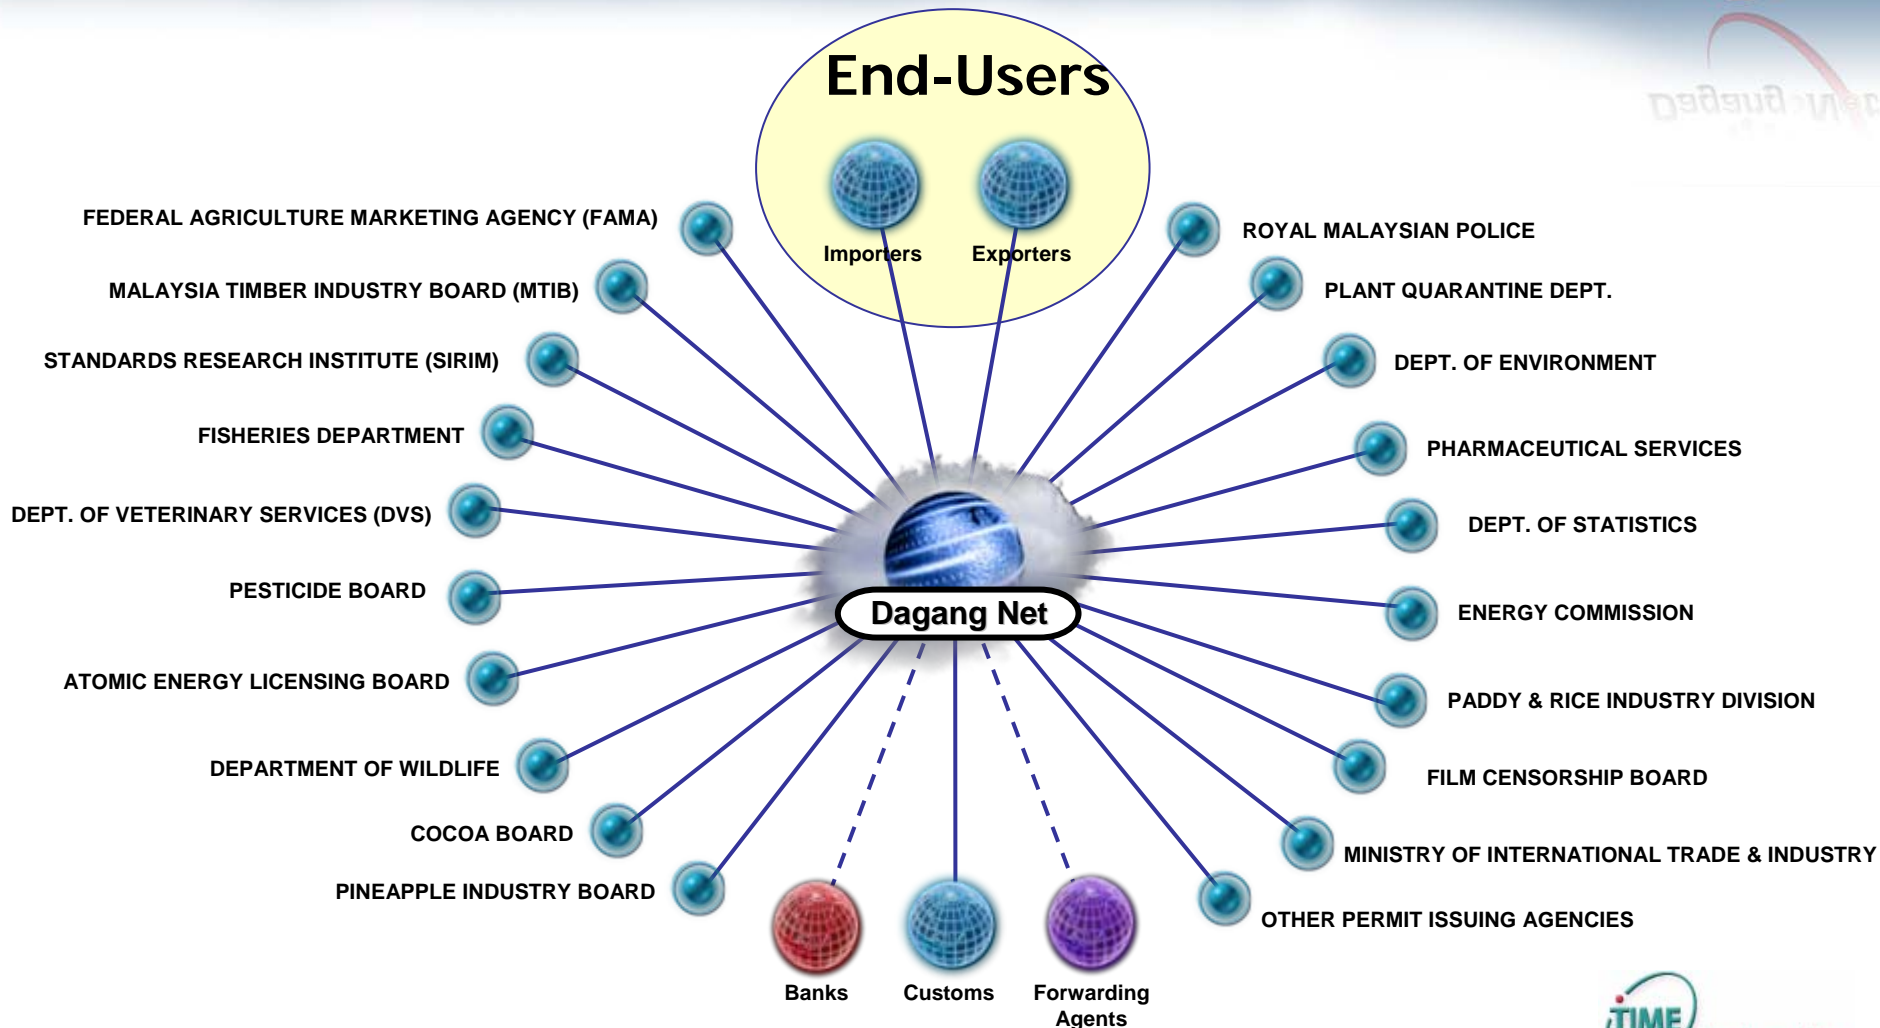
End-Users

Importers

Exporters

FEDERAL AGRICULTURE MARKETING AGENCY (FAMA)

MALAYSIA TIMBER INDUSTRY BOARD (MTIB)

STANDARDS RESEARCH INSTITUTE (SIRIM)

FISHERIES DEPARTMENT

DEPT. OF VETERINARY SERVICES (DVS)

PESTICIDE BOARD

ATOMIC ENERGY LICENSING BOARD

DEPARTMENT OF WILDLIFE

COCOA BOARD

PINEAPPLE INDUSTRY BOARD

ROYAL MALAYSIAN POLICE

PLANT QUARANTINE DEPT.

DEPT. OF ENVIRONMENT

PHARMACEUTICAL SERVICES

DEPT. OF STATISTICS

ENERGY COMMISSION

PADDY & RICE INDUSTRY DIVISION

FILM CENSORSHIP BOARD

MINISTRY OF INTERNATIONAL TRADE & INDUSTRY

OTHER PERMIT ISSUING AGENCIES

Dagang Net

Banks

Customs

Forwarding Agents

TIME